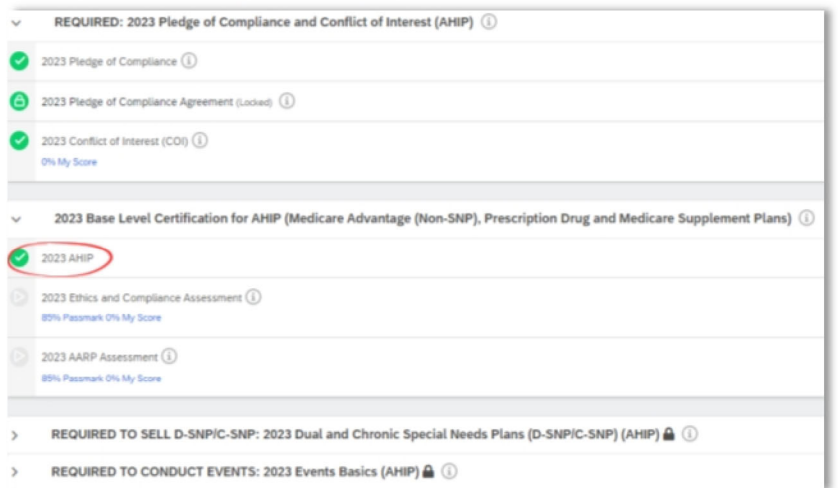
REQUIRED: 2023 Pledge of Compliance and Conflict of Interest (AHIP) ⓘ

2023 Pledge of Compliance ⓘ

2023 Pledge of Compliance Agreement (Locked) ⓘ

2023 Conflict of Interest (COI) ⓘ
0% My Score

2023 Base Level Certification for AHIP (Medicare Advantage (Non-SNP), Prescription Drug and Medicare Supplement Plans) ⓘ

2023 AHIP

2023 Ethics and Compliance Assessment ⓘ
85% Passmark 0% My Score

2023 AARP Assessment ⓘ
85% Passmark 0% My Score

REQUIRED TO SELL D-SNP/C-SNP: 2023 Dual and Chronic Special Needs Plans (D-SNP/C-SNP) (AHIP) ⓘ

REQUIRED TO CONDUCT EVENTS: 2023 Events Basics (AHIP) ⓘ